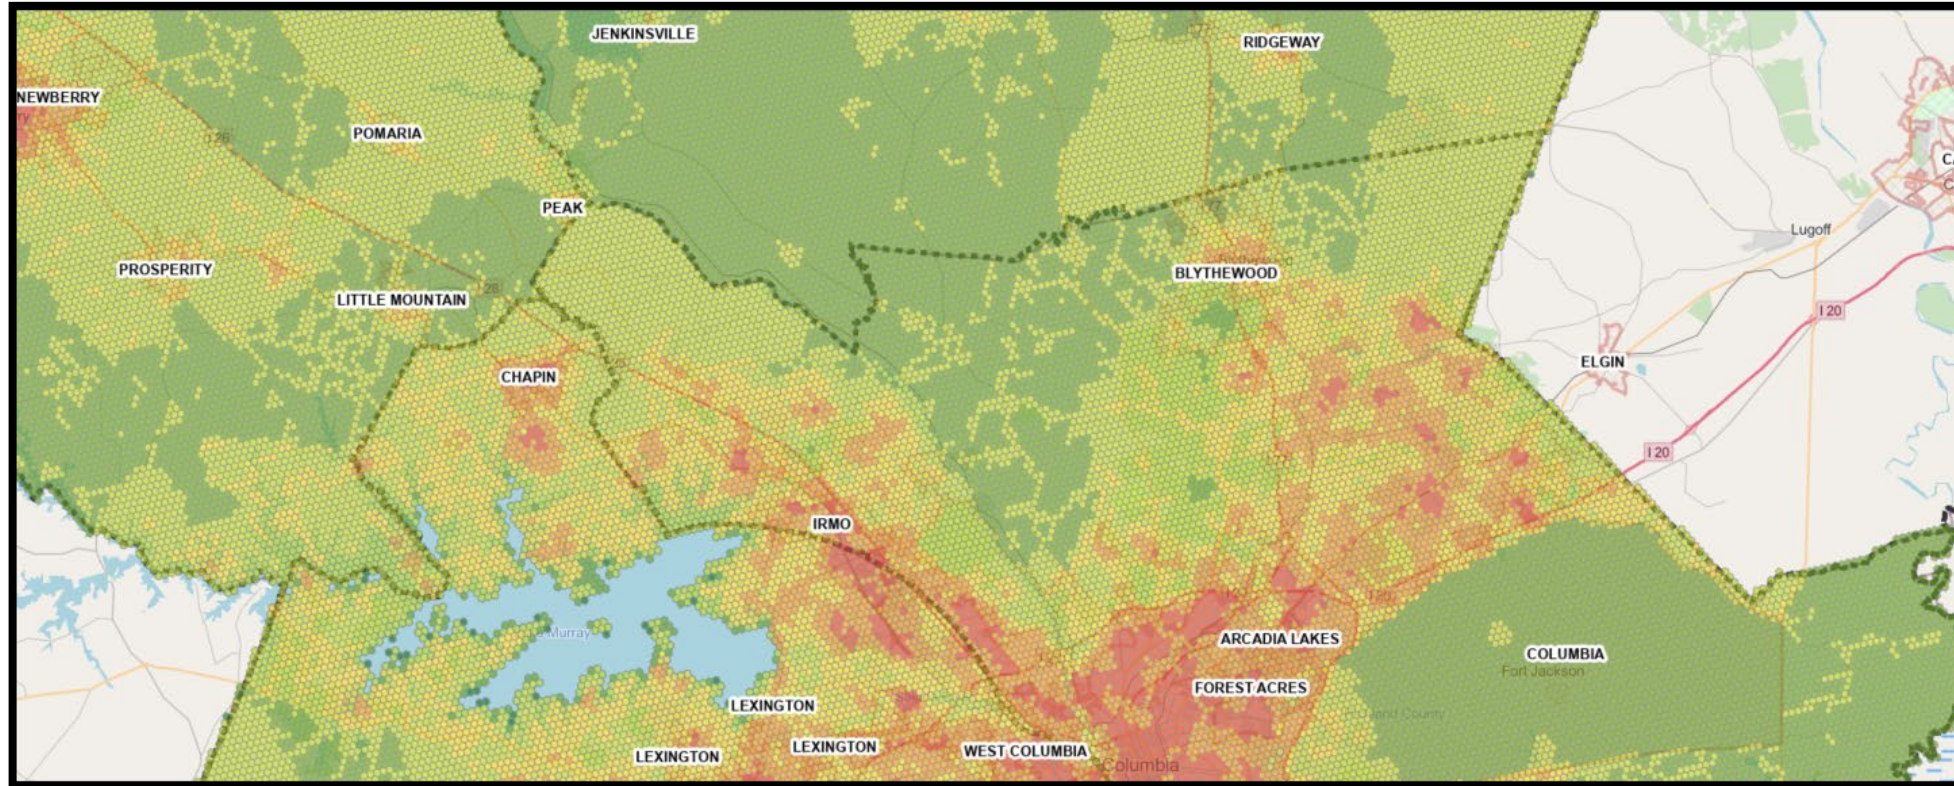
JENKINSVILLE
RIDGEWAY
NEWBERRY
POMARIA
126
PEAK
PROSPERITY
LITTLE MOUNTAIN
I 26
BLYTHEWOOD
Lugoff
I 20
ELGIN
CHAPIN
I 20
IRMO
ARCADIA LAKES
COLUMBIA
Fort Jackson
FOREST ACRES
LEXINGTON
LEXINGTON
LEXINGTON
WEST COLUMBIA
Columbia